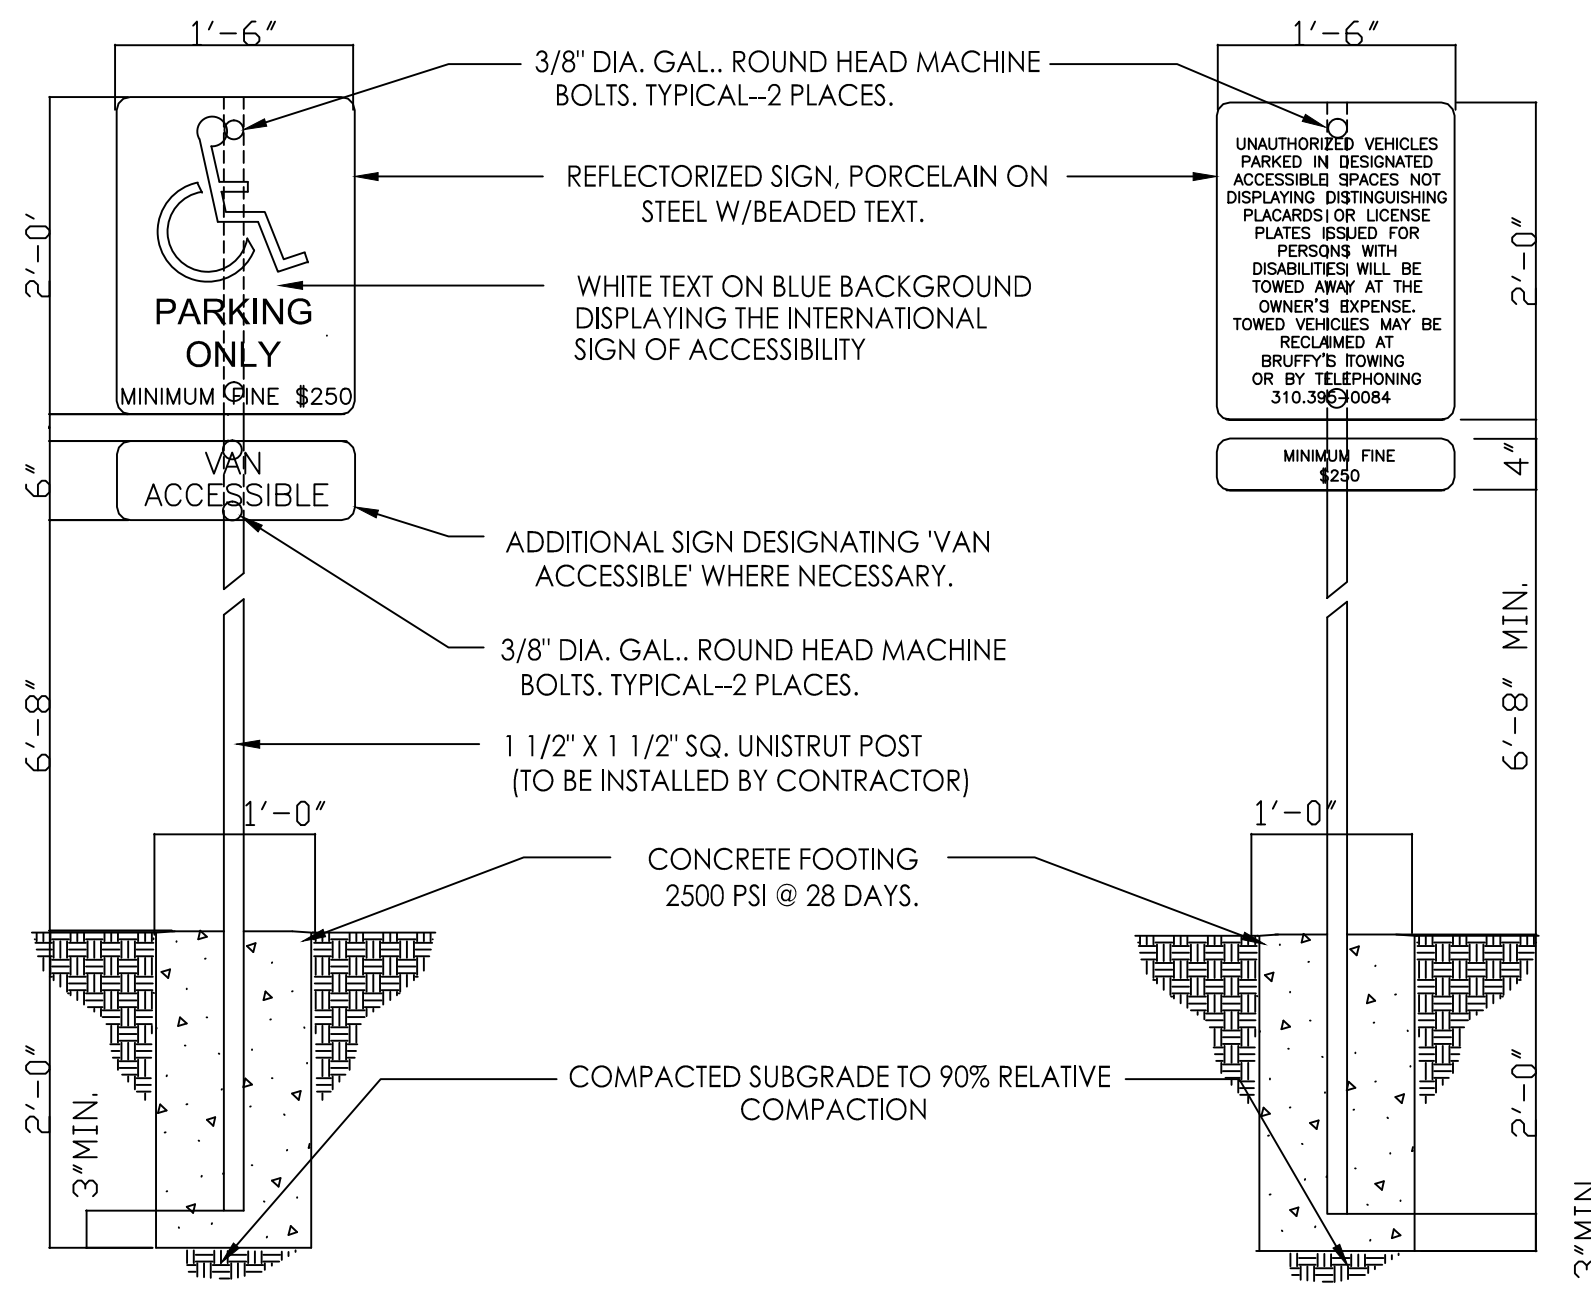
1'-6"

2'-0'

PARKING ONLY

MINIMUM FINE $250

6"

VAN ACCESSIBLE

6'-8"

1'-0"

2'-0"

3"MIN.

3/8" DIA. GAL.. ROUND HEAD MACHINE BOLTS. TYPICAL--2 PLACES.

REFLECTORIZED SIGN, PORCELAIN ON STEEL W/BEADED TEXT.

WHITE TEXT ON BLUE BACKGROUND DISPLAYING THE INTERNATIONAL SIGN OF ACCESSIBILITY

ADDITIONAL SIGN DESIGNATING 'VAN ACCESSIBLE' WHERE NECESSARY.

3/8" DIA. GAL.. ROUND HEAD MACHINE BOLTS. TYPICAL--2 PLACES.

1 1/2" X 1 1/2" SQ. UNISTRUT POST (TO BE INSTALLED BY CONTRACTOR)

CONCRETE FOOTING 2500 PSI @ 28 DAYS.

COMPACTED SUBGRADE TO 90% RELATIVE COMPACTION

1'-6"

UNAUTHORIZED VEHICLES PARKED IN DESIGNATED ACCESSIBLE SPACES NOT DISPLAYING DISTINGUISHING PLACARDS OR LICENSE PLATES ISSUED FOR PERSONS WITH DISABILITIES WILL BE TOWED AWAY AT THE OWNER'S EXPENSE. TOWED VEHICLES MAY BE RECLAIMED AT BRUFFY'S TOWING OR BY TELEPHONING 310.395-0084

2'-0"

MINIMUM FINE $250

4"

6'-8" MIN.

1'-0"

2'-0"

3"MIN